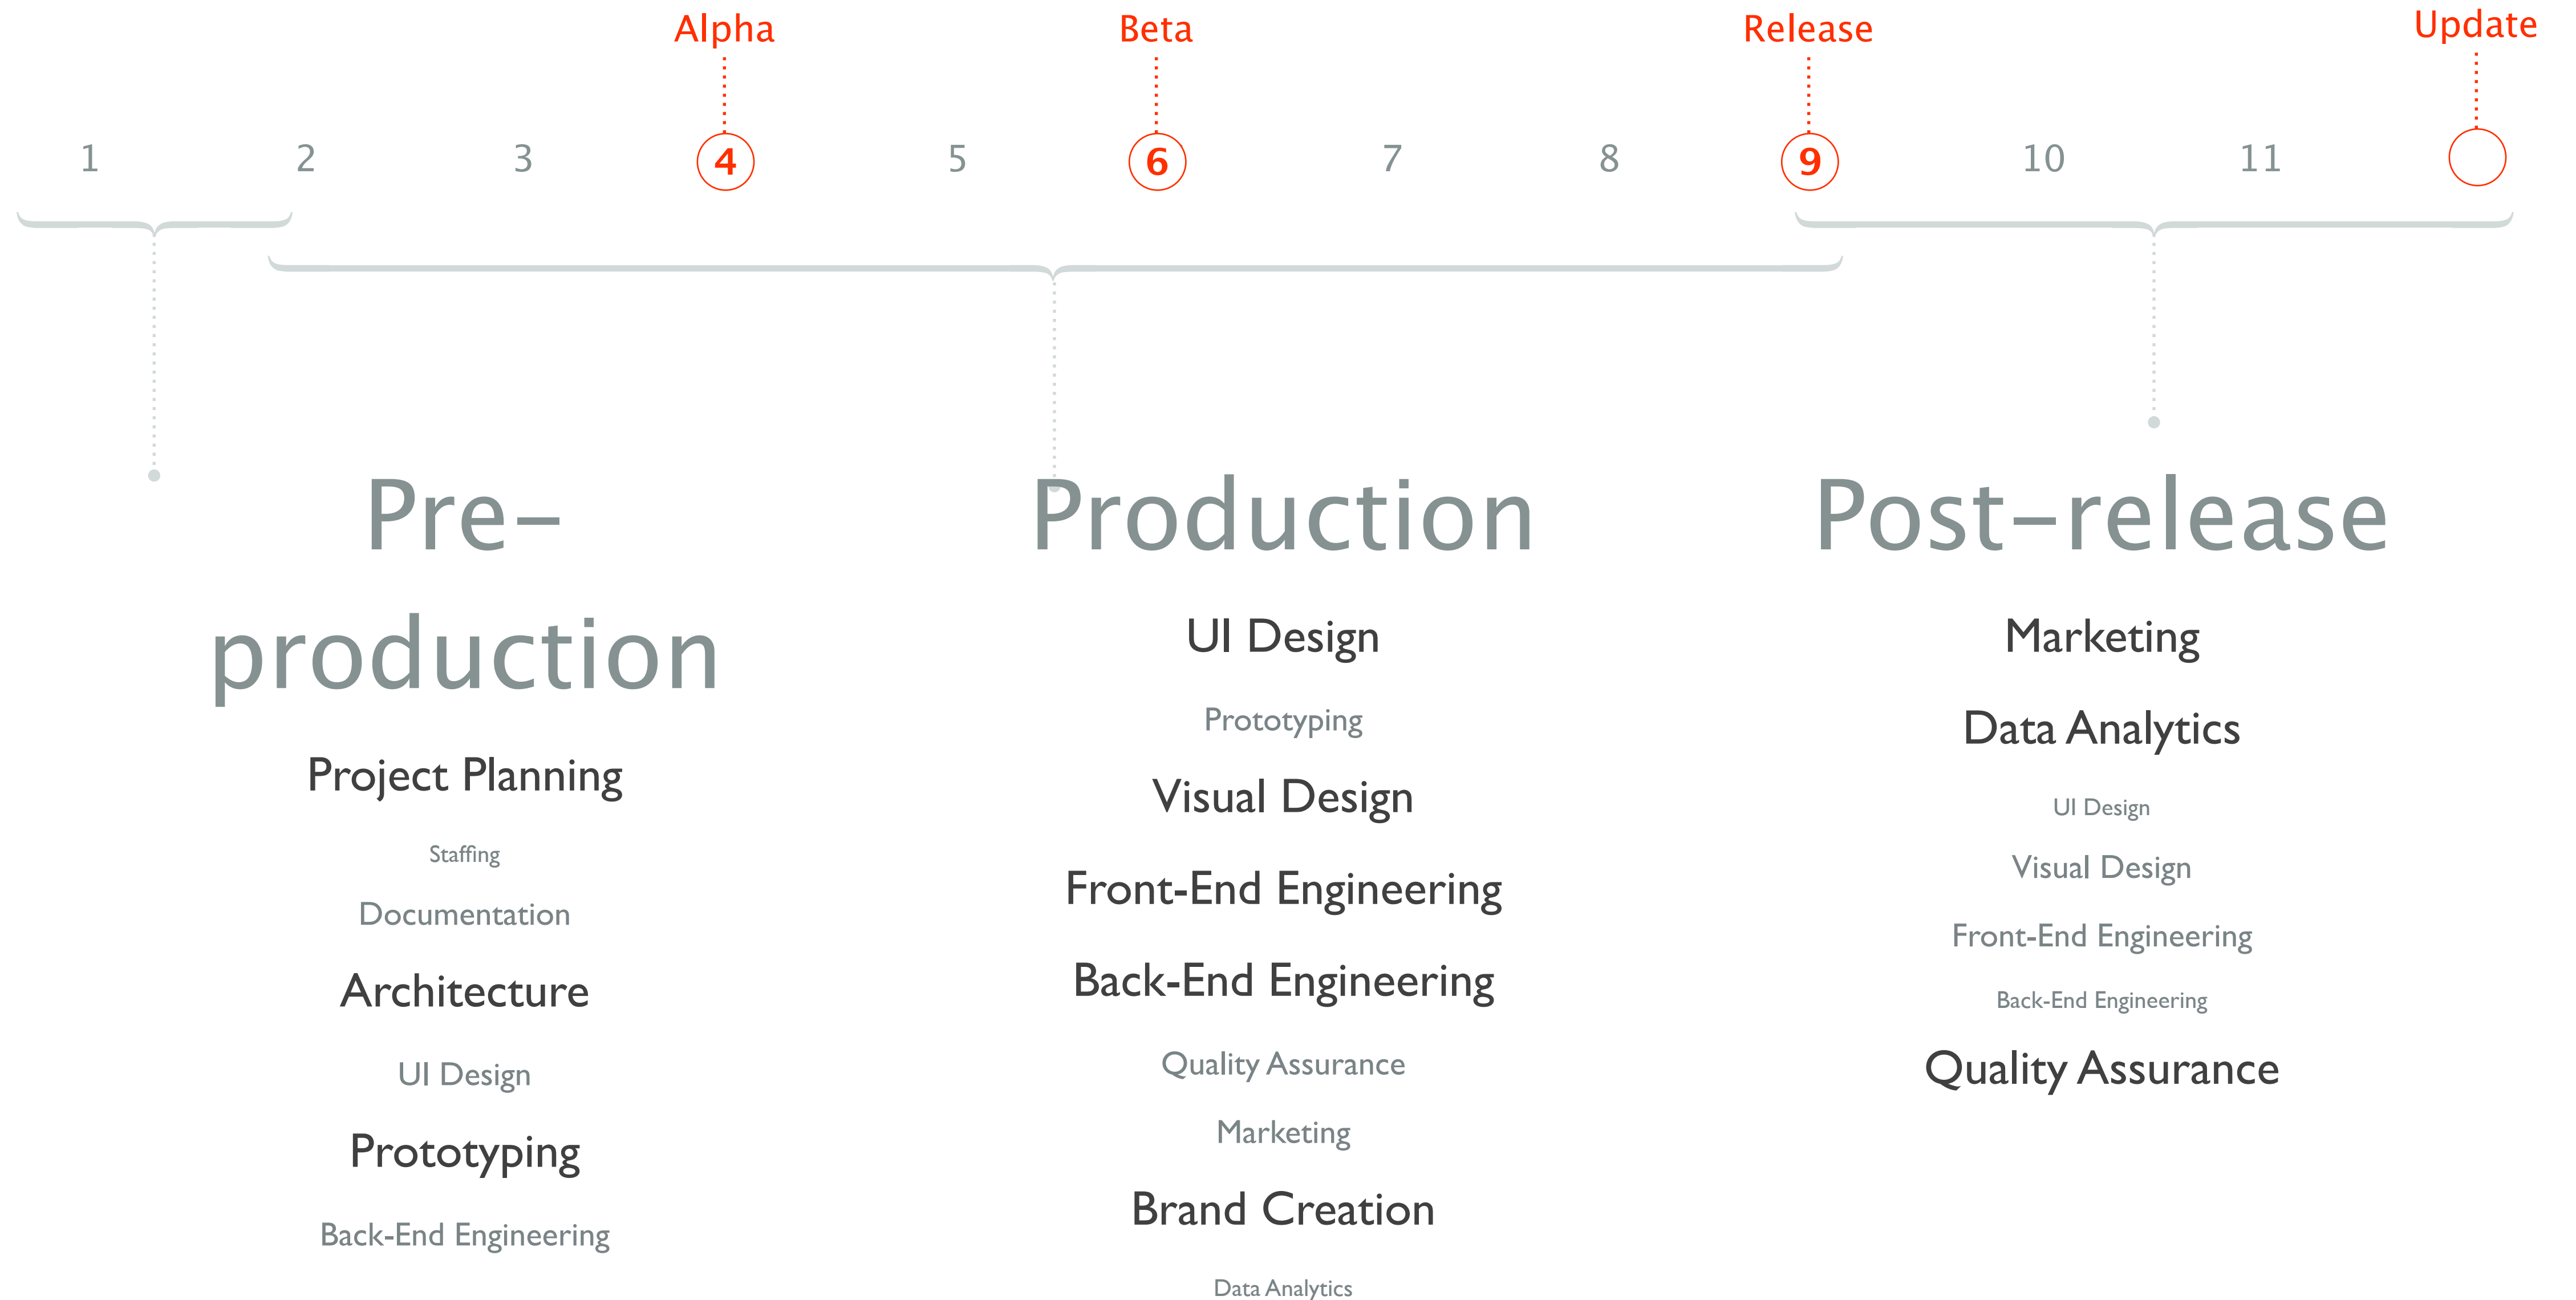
Alpha Beta Release Update

1 2 3 4 5 6 7 8 9 10 11

Pre-production

Project Planning

Staffing

Documentation

Architecture

UI Design

Prototyping

Back-End Engineering

Production

UI Design

Prototyping

Visual Design

Front-End Engineering

Back-End Engineering

Quality Assurance

Marketing

Brand Creation

Data Analytics

Post-release

Marketing

Data Analytics

UI Design

Visual Design

Front-End Engineering

Back-End Engineering

Quality Assurance